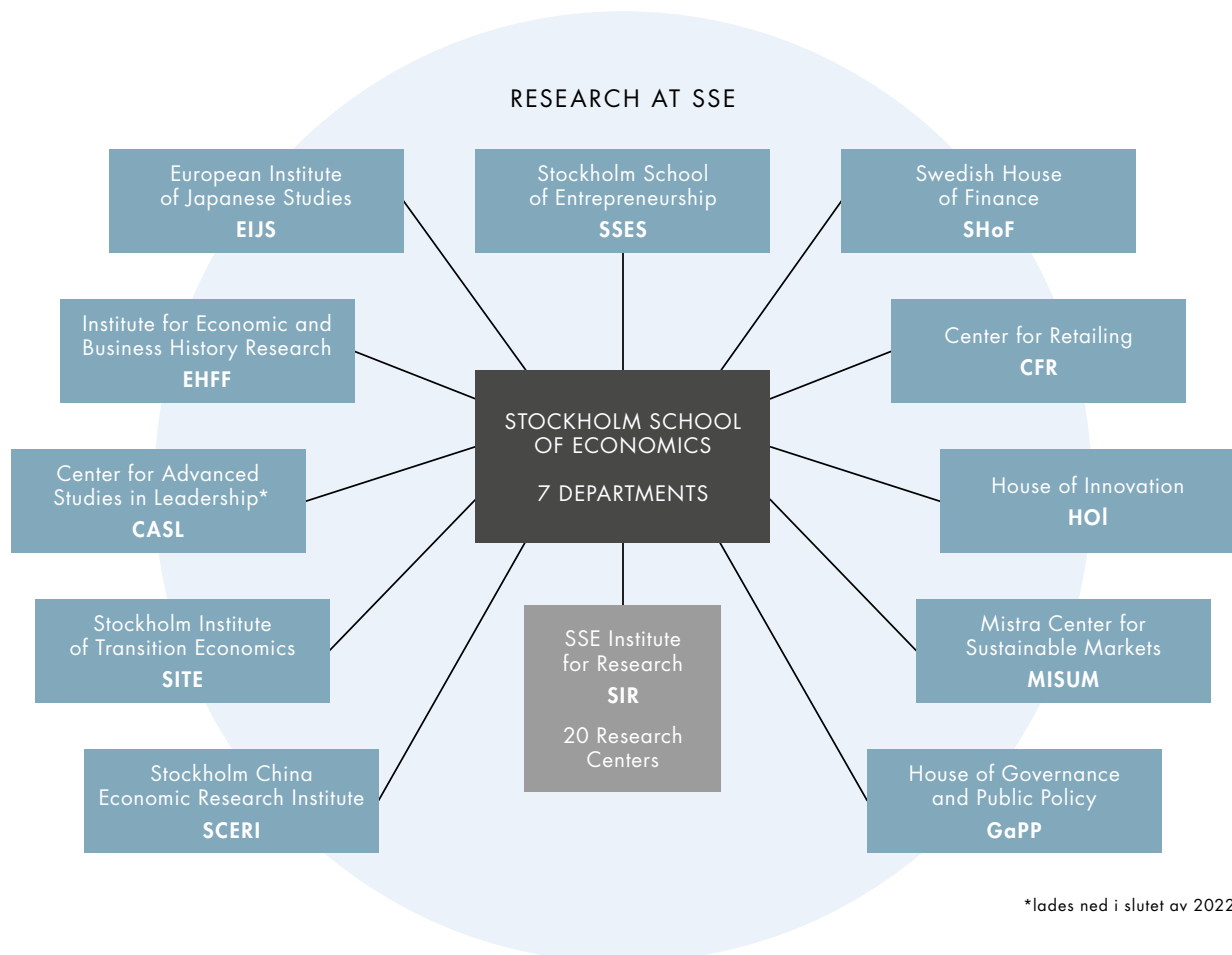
RESEARCH AT SSE

European Institute of Japanese Studies
EIJS

Stockholm School of Entrepreneurship
SSES

Swedish House of Finance
SHoF

Institute for Economic and Business History Research
EHFF

Center for Retailing
CFR

STOCKHOLM SCHOOL OF ECONOMICS

7 DEPARTMENTS

Center for Advanced Studies in Leadership*
CASL

House of Innovation
HOI

Stockholm Institute of Transition Economics
SITE

SSE Institute for Research
SIR

20 Research Centers

Mistra Center for Sustainable Markets
MISUM

Stockholm China Economic Research Institute
SCERI

House of Governance and Public Policy
GaPP

*lades ned i slutet av 2022